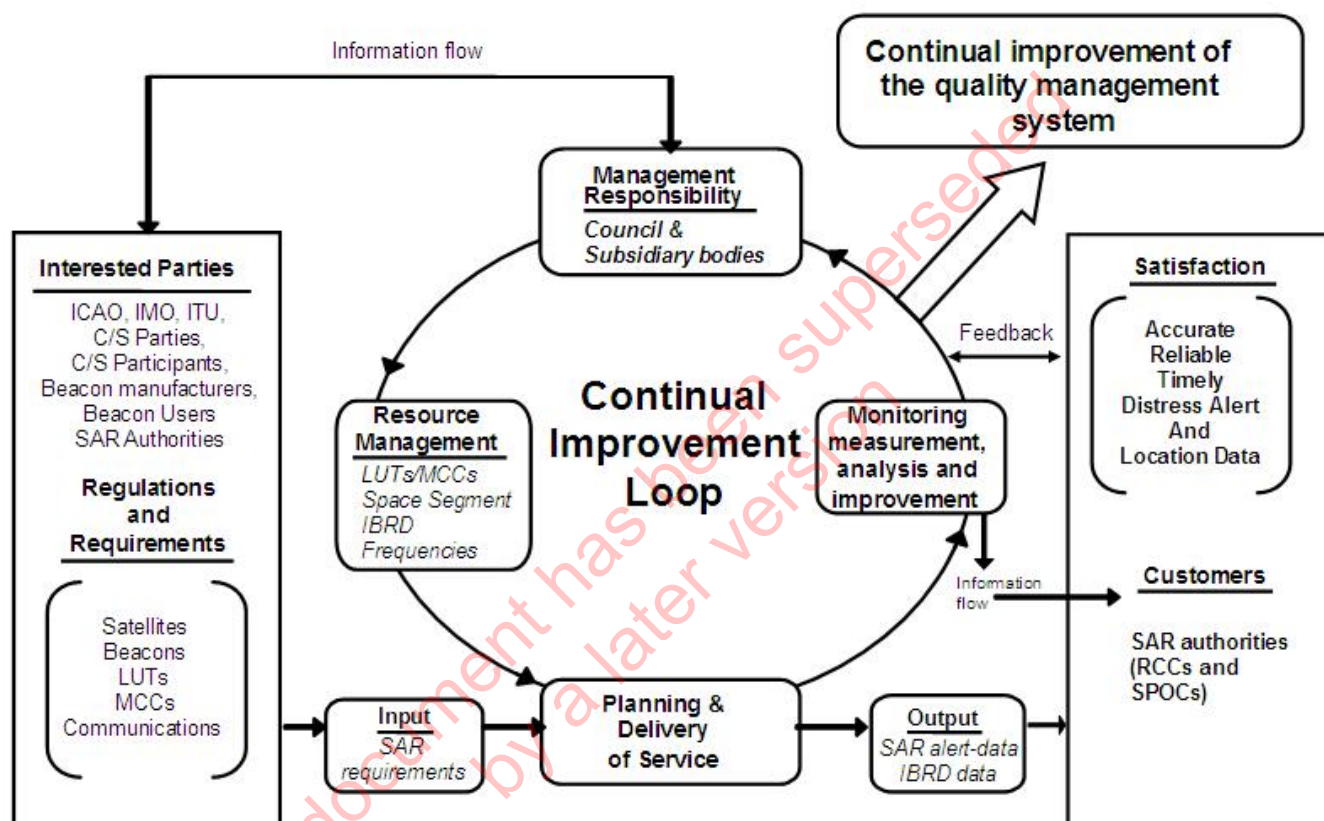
Information flow

Continual improvement of the quality management system

Management Responsibility
Council & Subsidiary bodies

Interested Parties
ICAO, IMO, ITU, C/S Parties, C/S Participants, Beacon manufacturers, Beacon Users SAR Authorities

Regulations and Requirements

Satellites
Beacons
LUTs
MCCs
Communications

Satisfaction
Accurate
Reliable
Timely
Distress Alert
And
Location Data

Feedback

Resource Management
LUTs/MCCs
Space Segment
IBRD
Frequencies

Continual Improvement Loop

Monitoring measurement, analysis and improvement

Information flow

Customers
SAR authorities (RCCs and SPOCs)

Input
SAR requirements

Planning & Delivery of Service

Output
SAR alert-data
IBRD data

This document has been superseded by a later version